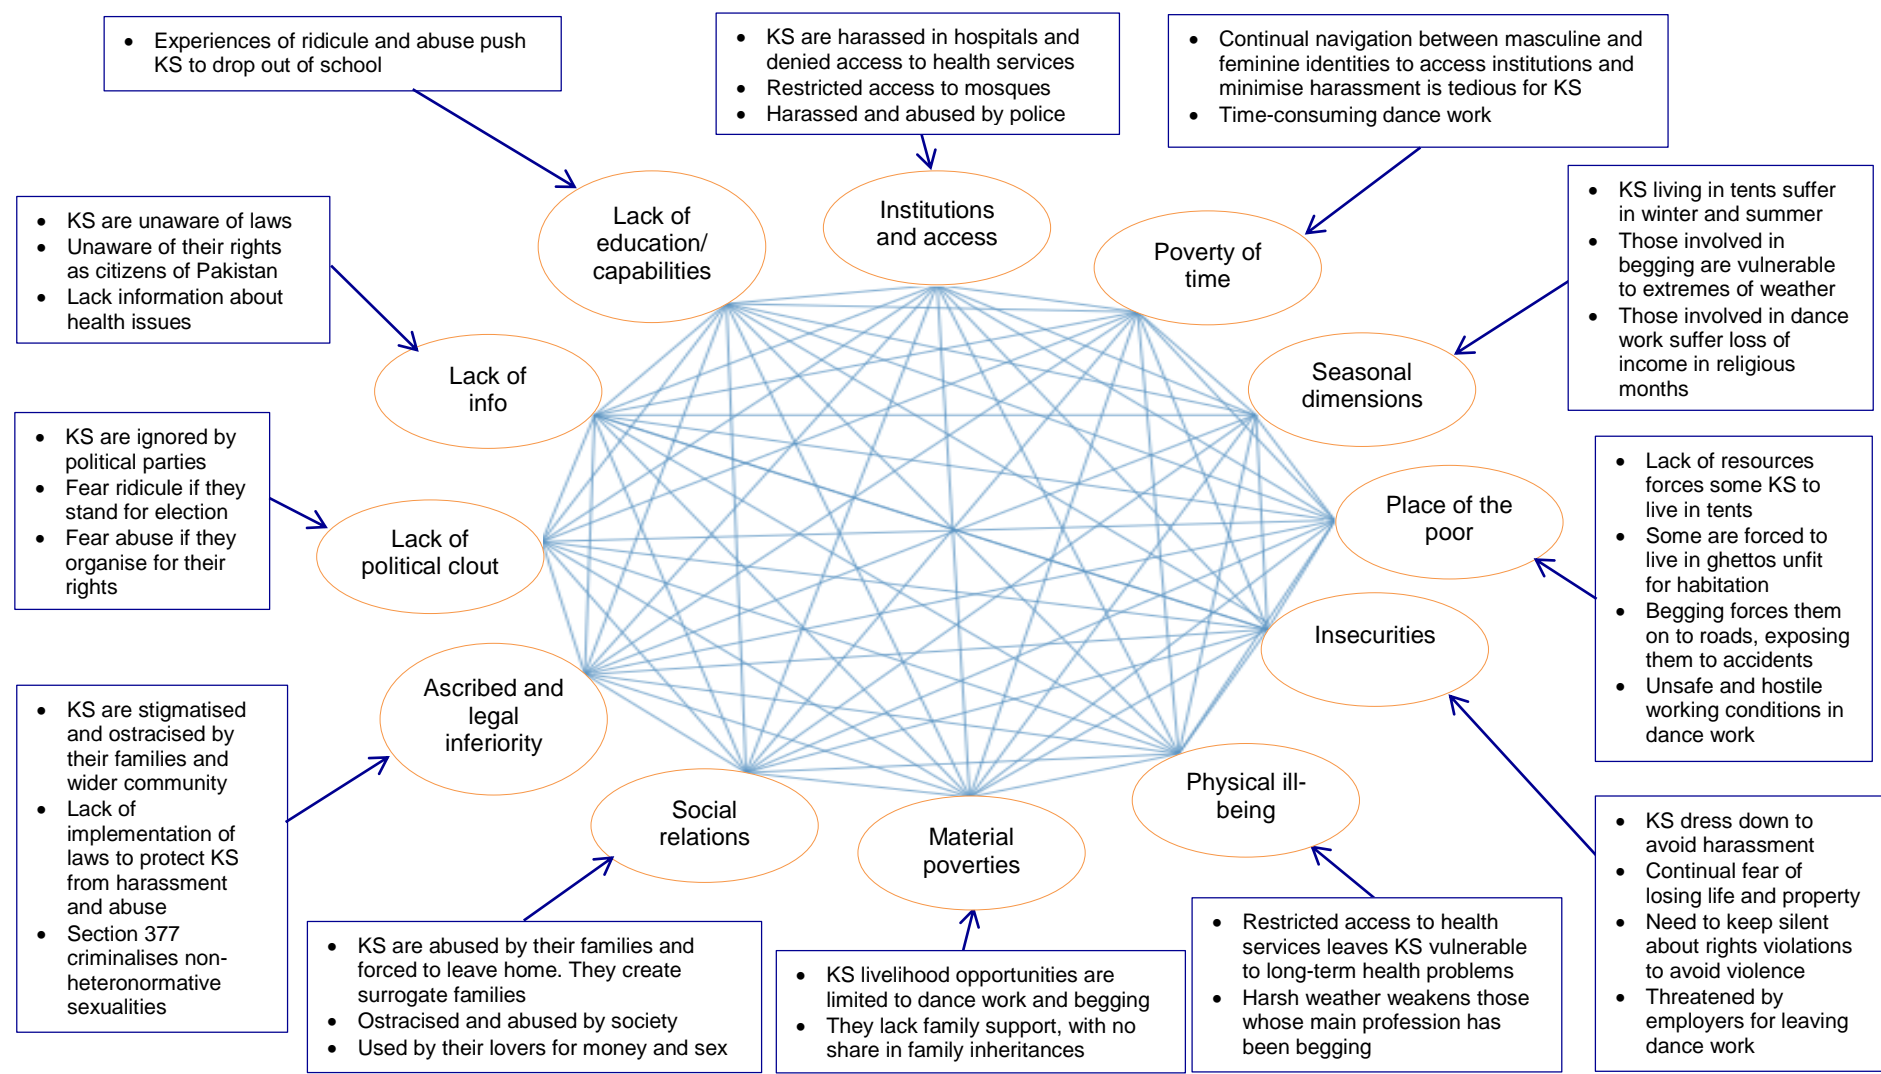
- Experiences of ridicule and abuse push KS to drop out of school

- KS are harassed in hospitals and denied access to health services
- Restricted access to mosques
- Harassed and abused by police

- Continual navigation between masculine and feminine identities to access institutions and minimise harassment is tedious for KS
- Time-consuming dance work

- KS are unaware of laws
- Unaware of their rights as citizens of Pakistan
- Lack information about health issues

Lack of education/ capabilities

Institutions and access

Poverty of time

- KS living in tents suffer in winter and summer
- Those involved in begging are vulnerable to extremes of weather
- Those involved in dance work suffer loss of income in religious months

Lack of info

Seasonal dimensions

- KS are ignored by political parties
- Fear ridicule if they stand for election
- Fear abuse if they organise for their rights

Lack of political clout

Place of the poor

- Lack of resources forces some KS to live in tents
- Some are forced to live in ghettos unfit for habitation
- Begging forces them on to roads, exposing them to accidents
- Unsafe and hostile working conditions in dance work

Insecurities

Ascribed and legal inferiority

- KS are stigmatised and ostracised by their families and wider community
- Lack of implementation of laws to protect KS from harassment and abuse
- Section 377 criminalises non-heteronormative sexualities

Social relations

Material poverties

Physical ill-being

- KS dress down to avoid harassment
- Continual fear of losing life and property
- Need to keep silent about rights violations to avoid violence
- Threatened by employers for leaving dance work

- KS are abused by their families and forced to leave home. They create surrogate families
- Ostracised and abused by society
- Used by their lovers for money and sex

- KS livelihood opportunities are limited to dance work and begging
- They lack family support, with no share in family inheritances

- Restricted access to health services leaves KS vulnerable to long-term health problems
- Harsh weather weakens those whose main profession has been begging